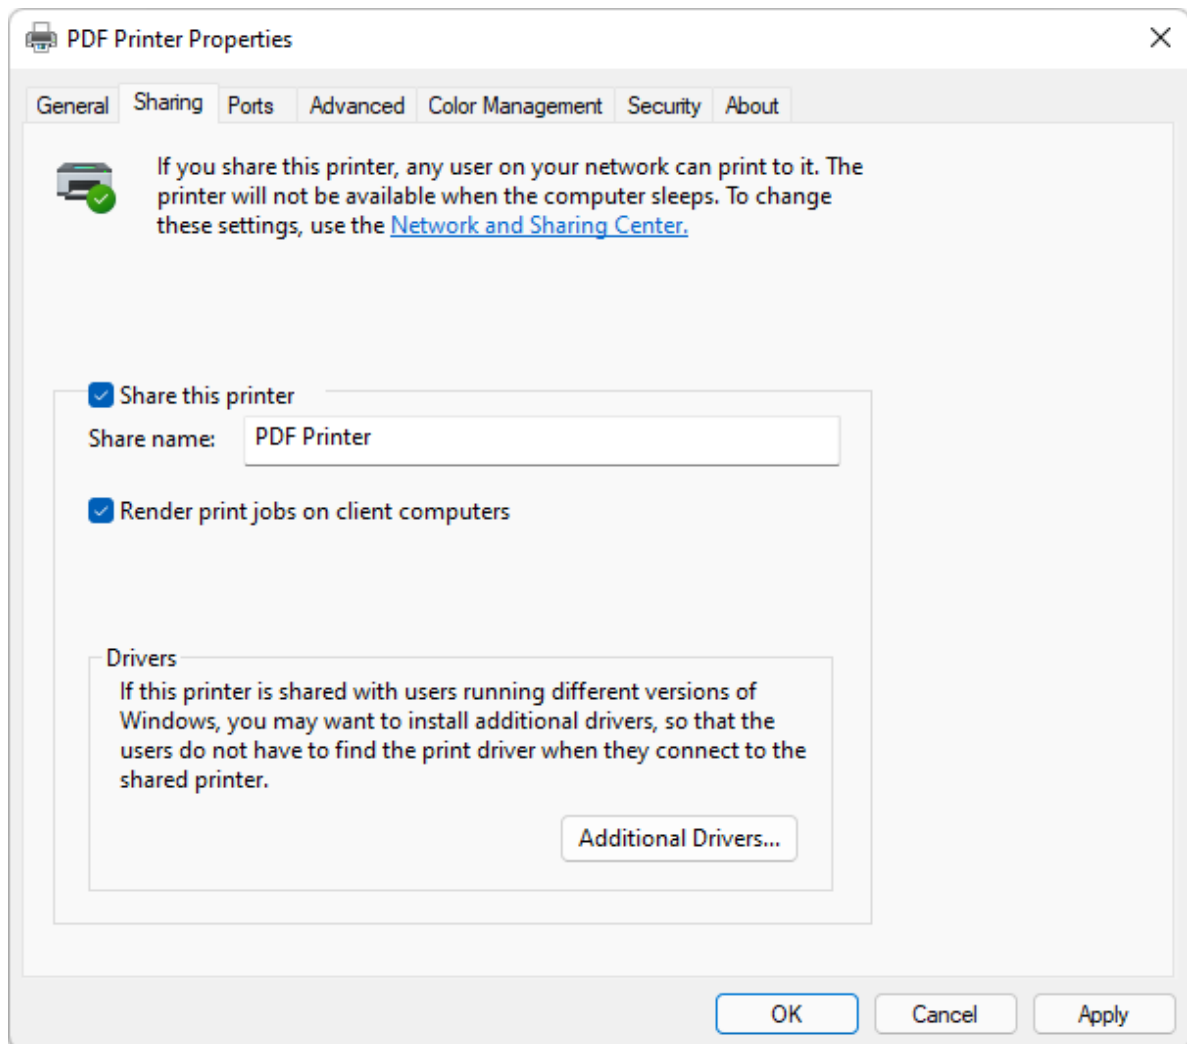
PDF Printer Properties

General Sharing Ports Advanced Color Management Security About

If you share this printer, any user on your network can print to it. The printer will not be available when the computer sleeps. To change these settings, use the Network and Sharing Center.

Share this printer

Share name: PDF Printer

Render print jobs on client computers

Drivers

If this printer is shared with users running different versions of Windows, you may want to install additional drivers, so that the users do not have to find the print driver when they connect to the shared printer.

Additional Drivers...

OK Cancel Apply